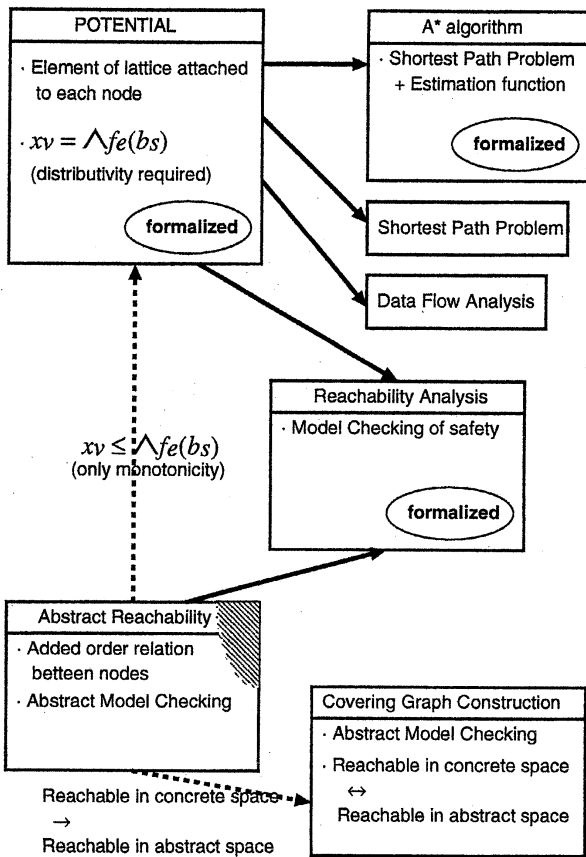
POTENTIAL

· Element of lattice attached to each node

$\cdot\ xv = \bigwedge fe(bs)$
(distributivity required)

formalized

A* algorithm

· Shortest Path Problem + Estimation function

formalized

Shortest Path Problem

Data Flow Analysis

Reachability Analysis

· Model Checking of safety

formalized

$xv \leq \bigwedge fe(bs)$
(only monotonicity)

Abstract Reachability

· Added order relation betteen nodes

· Abstract Model Checking

Covering Graph Construction

· Abstract Model Checking

· Reachable in concrete space
$\leftrightarrow$
Reachable in abstract space

Reachable in concrete space
$\rightarrow$
Reachable in abstract space